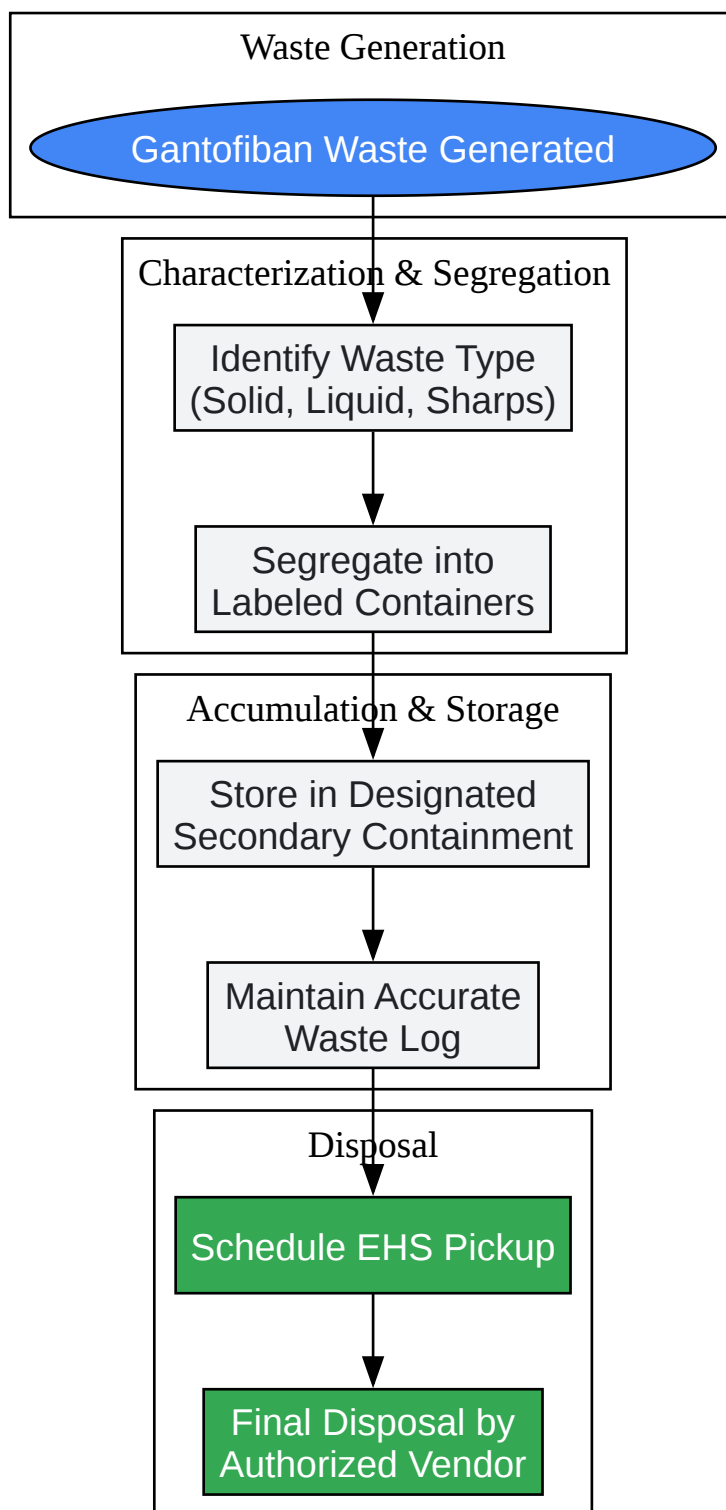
Waste Generation

Gantofiban Waste Generated

Characterization & Segregation

Identify Waste Type (Solid, Liquid, Sharps)

Segregate into Labeled Containers

Accumulation & Storage

Store in Designated Secondary Containment

Maintain Accurate Waste Log

Disposal

Schedule EHS Pickup

Final Disposal by Authorized Vendor